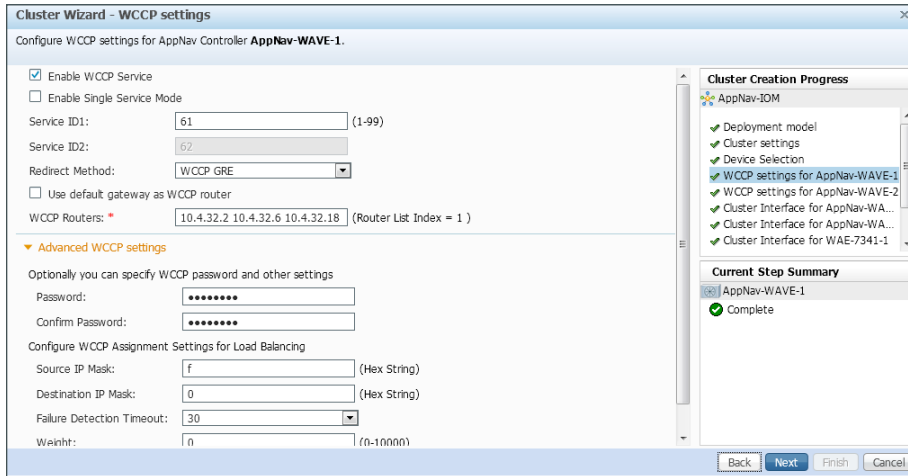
Cluster Wizard - WCCP settings

Configure WCCP settings for AppNav Controller **AppNav-WAVE-1**.

☑ Enable WCCP Service

☐ Enable Single Service Mode

| | | |
|---|---|---|
| Service ID1: | 61 | (1-99) |
| Service ID2: | 62 | |
| Redirect Method: | WCCP GRE | |

☐ Use default gateway as WCCP router

| | | |
|---|---|---|
| WCCP Routers: * | 10.4.32.2 10.4.32.6 10.4.32.18 | (Router List Index = 1 ) |

Advanced WCCP settings

Optionally you can specify WCCP password and other settings

| | |
|---|---|
| Password: | •••••••• |
| Confirm Password: | •••••••• |

Configure WCCP Assignment Settings for Load Balancing

| | | |
|---|---|---|
| Source IP Mask: | f | (Hex String) |
| Destination IP Mask: | 0 | (Hex String) |
| Failure Detection Timeout: | 30 | |
| Weight: | 0 | (0-10000) |

Cluster Creation Progress

AppNav-IOM

✔ Deployment model
✔ Cluster settings
✔ Device Selection
✔ WCCP settings for AppNav-WAVE-1
✔ WCCP settings for AppNav-WAVE-2
✔ Cluster Interface for AppNav-WA...
✔ Cluster Interface for AppNav-WA...
✔ Cluster Interface for WAE-7341-1

Current Step Summary

AppNav-WAVE-1

Complete

Back Next Finish Cancel